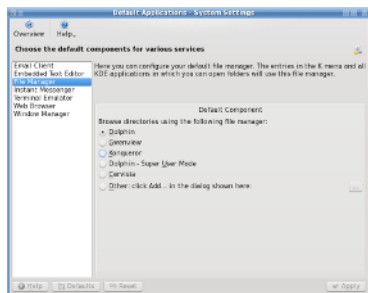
Default Applications - System Settings

Overview Help

Choose the default components for various services

Email Client
Embedded Text Editor
File Manager
Instant Messenger
Terminal Emulator
Web Browser
Window Manager

Here you can configure your default file manager. The entries in the K menu and all KDE applications in which you can open folders will use this file manager.

Default Component

Browse directories using the following file manager:

Dolphin
Gwenview
Konqueror
Dolphin - Super User Mode
Gnome
Other: click Add... in the dialog shown here:

Help Defaults Reset Apply